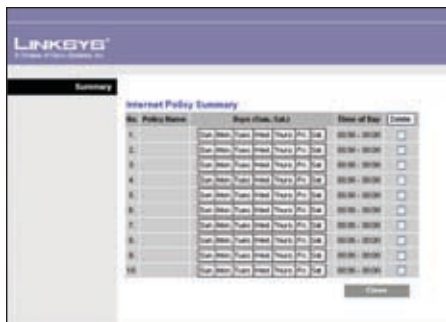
LINKSYS®
A Division of Cisco Systems, Inc.

Summary

Internet Policy Summary

| No. | Policy Name | Days (Sun, Sat.) | Time of Day | Delete |
|---|---|---|---|---|
| 1. | | Sun Mon Tues Wed Thurs Fri Sat | 00:00 - 00:00 | |
| 2. | | Sun Mon Tues Wed Thurs Fri Sat | 00:00 - 00:00 | |
| 3. | | Sun Mon Tues Wed Thurs Fri Sat | 00:00 - 00:00 | |
| 4. | | Sun Mon Tues Wed Thurs Fri Sat | 00:00 - 00:00 | |
| 5. | | Sun Mon Tues Wed Thurs Fri Sat | 00:00 - 00:00 | |
| 6. | | Sun Mon Tues Wed Thurs Fri Sat | 00:00 - 00:00 | |
| 7. | | Sun Mon Tues Wed Thurs Fri Sat | 00:00 - 00:00 | |
| 8. | | Sun Mon Tues Wed Thurs Fri Sat | 00:00 - 00:00 | |
| 9. | | Sun Mon Tues Wed Thurs Fri Sat | 00:00 - 00:00 | |
| 10. | | Sun Mon Tues Wed Thurs Fri Sat | 00:00 - 00:00 | |

Close